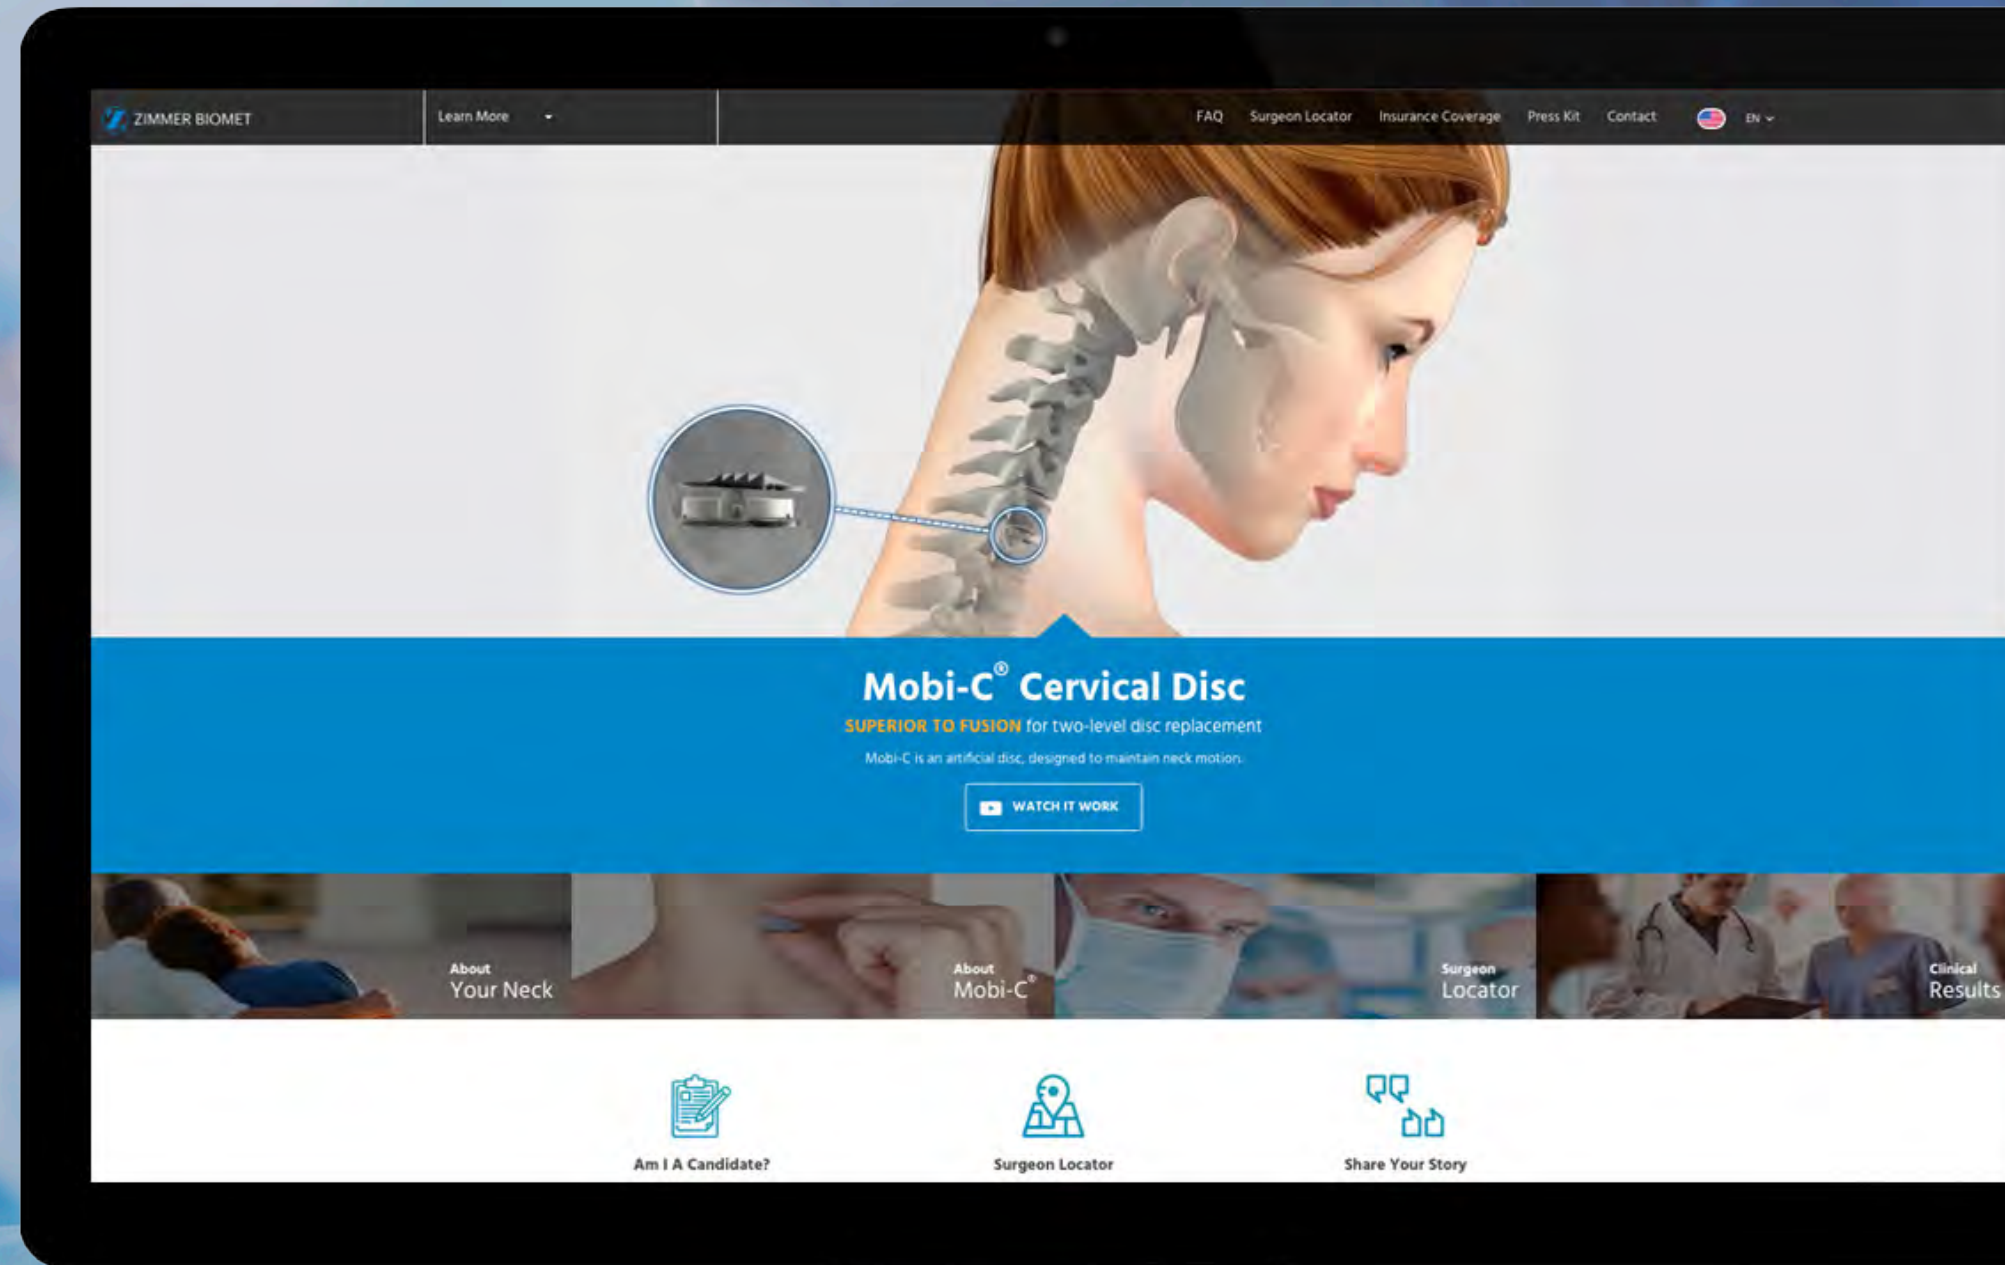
ZIMMER BIOMET

Learn More

FAQ Surgeon Locator Insurance Coverage Press Kit Contact EN

Mobi-C® Cervical Disc

SUPERIOR TO FUSION for two-level disc replacement

Mobi-C is an artificial disc, designed to maintain neck motion.

WATCH IT WORK

About Your Neck

About Mobi-C®

Surgeon Locator

Clinical Results

Am I A Candidate?

Surgeon Locator

Share Your Story